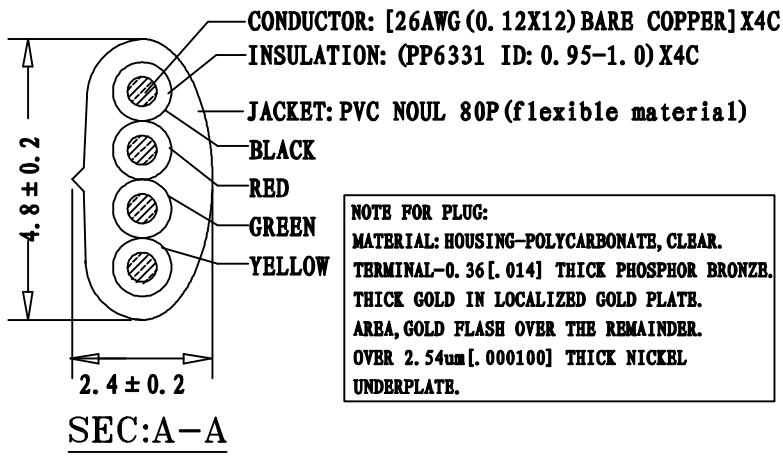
CONDUCTOR: [26AWG(0.12X12) BARE COPPER] X4C
INSULATION: (PP6331 ID: 0.95-1.0) X4C
JACKET: PVC NOUL 80P(flexible material)
BLACK
RED
GREEN
YELLOW

4.8±0.2

2.4±0.2

SEC:A-A

NOTE FOR PLUG:
MATERIAL: HOUSING-POLYCARBONATE, CLEAR.
TERMINAL-0.36[.014] THICK PHOSPHOR BRONZE.
THICK GOLD IN LOCALIZED GOLD PLATE.
AREA, GOLD FLASH OVER THE REMAINDER.
OVER 2.54um[.000100] THICK NICKEL
UNDERPLATE.